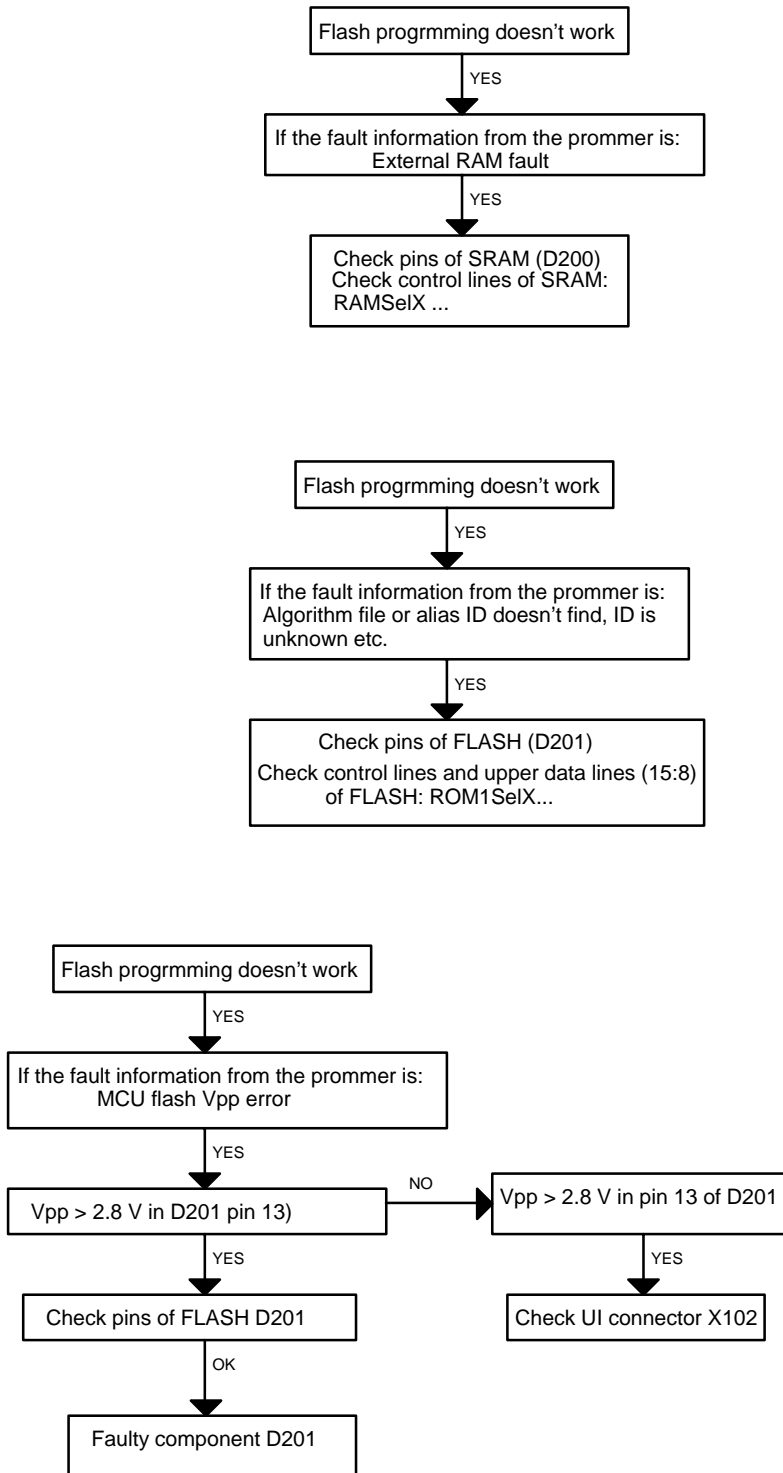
Flash progrmming doesn’t work

YES

If the fault information from the prommer is: External RAM fault

YES

Check pins of SRAM (D200)
Check control lines of SRAM: RAMSelX ...

Flash progrmming doesn’t work

YES

If the fault information from the prommer is: Algorithm file or alias ID doesn’t find, ID is unknown etc.

YES

Check pins of FLASH (D201)
Check control lines and upper data lines (15:8) of FLASH: ROM1SelX...

Flash progrmming doesn’t work

YES

If the fault information from the prommer is: MCU flash Vpp error

YES

Vpp > 2.8 V in D201 pin 13)

NO

Vpp > 2.8 V in pin 13 of D201

YES

Check UI connector X102

YES

Check pins of FLASH D201

OK

Faulty component D201